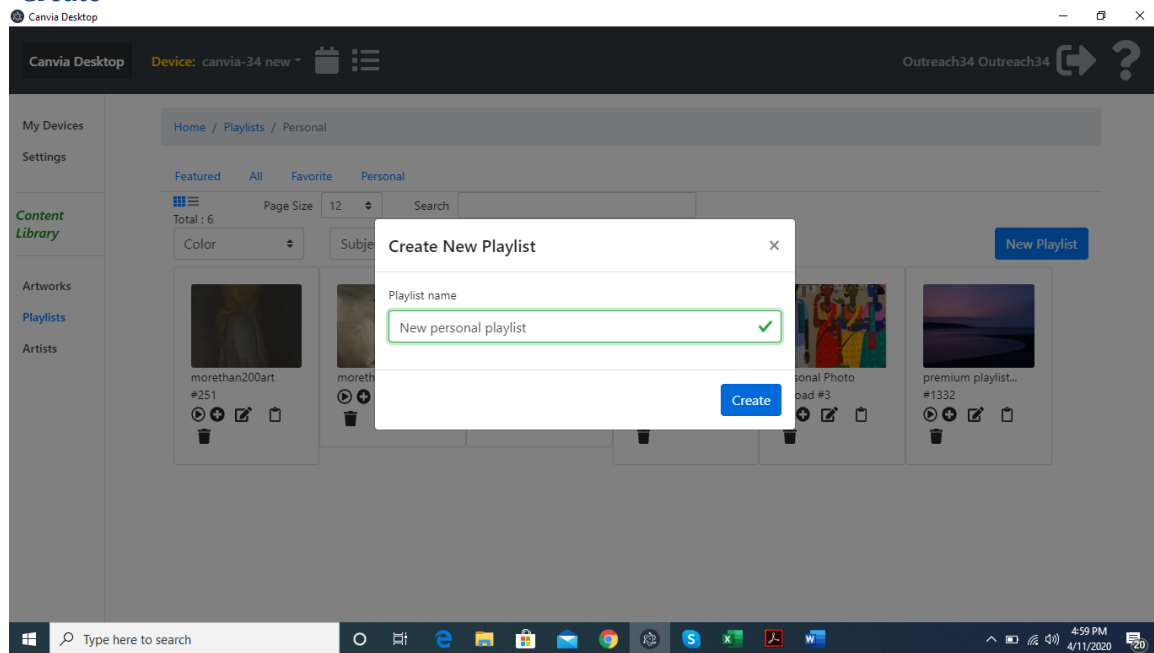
Create

Canvia Desktop

Canvia Desktop

Device: canvia-34 new

Outreach34 Outreach34

My Devices

Settings

Content Library

Artworks

Playlists

Artists

Home / Playlists / Personal

Featured All Favorite Personal

Total : 6

Page Size 12

Search

Color

Subje

New Playlist

morethan200art
#251

moreth

onal Photo
oad #3

premium playlist...
#1332

Create New Playlist

×

Playlist name

New personal playlist

Create

Type here to search

4:59 PM
4/11/2020

20